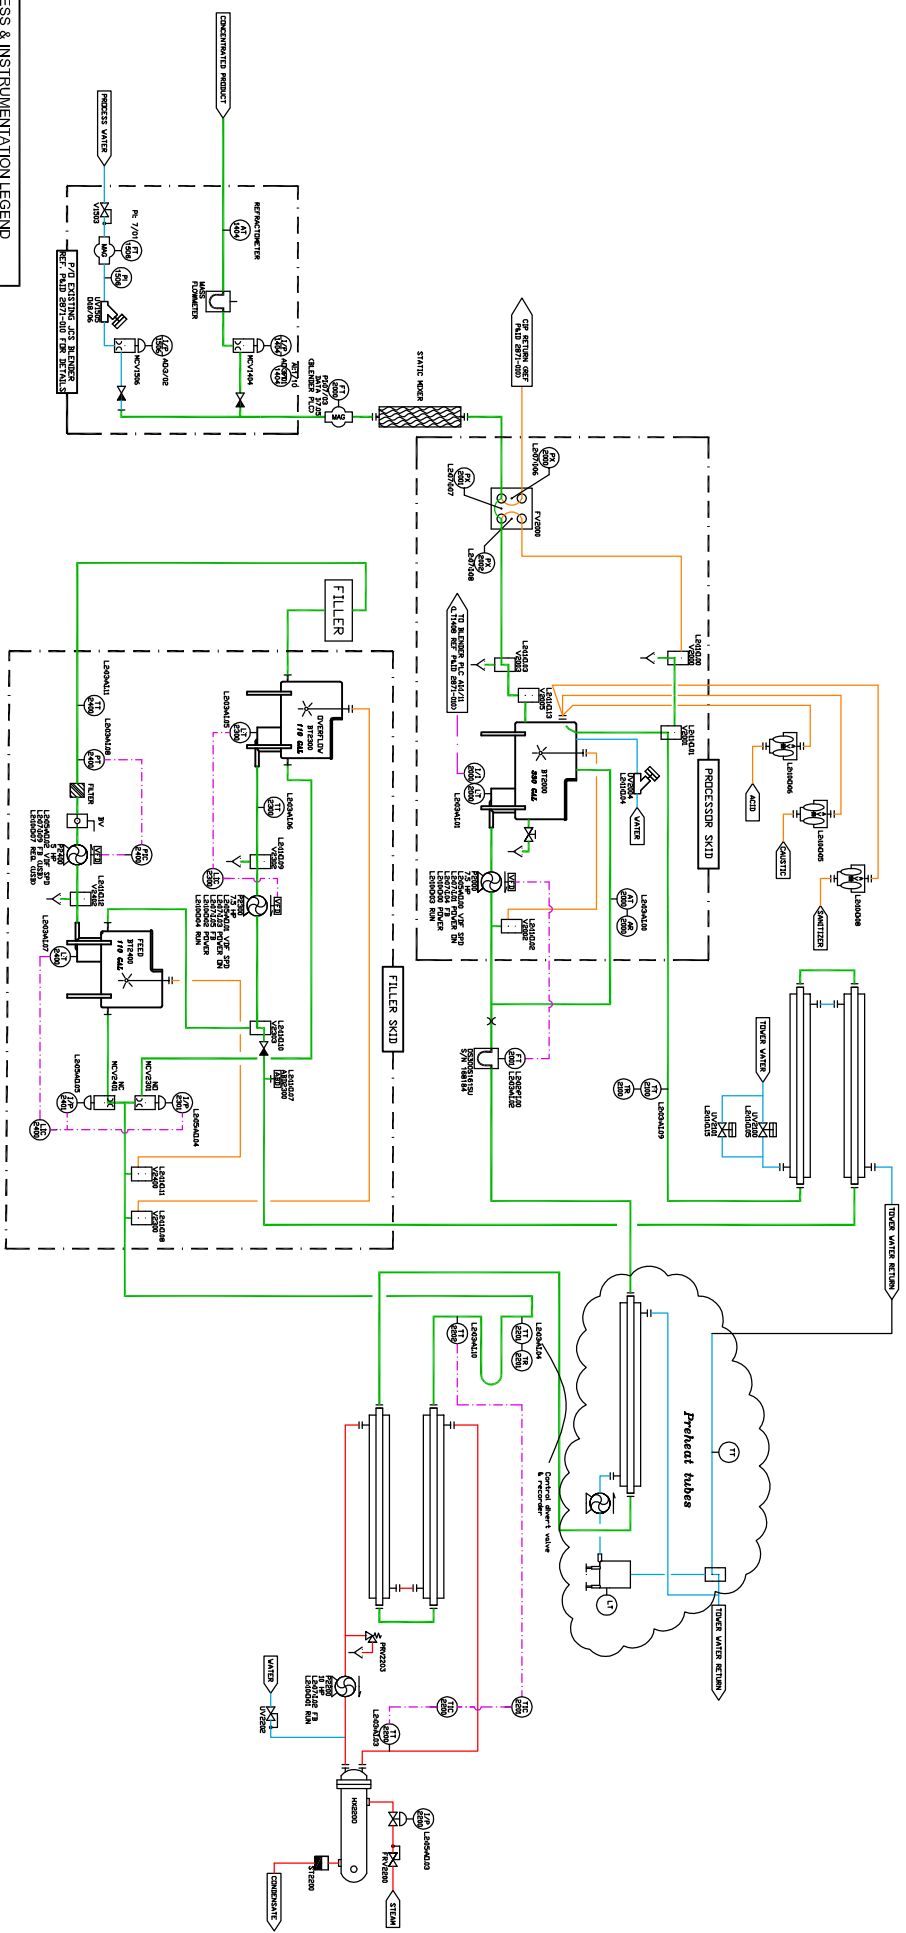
ESS & INSTRUMENTATION LEGEND

PROCESS WATER

CONCENTRATED PRODUCT

REFRACTOMETER

AT 1404

MASS FLOWMETER

FT 1505

MAG

PI 1506

V1503

P/O EXISTING JCS BLENDER REF. P&ID 2871-010 FOR DETAILS

MCV1506

MCV1404

STATIC MIXER

MAG

CIP RETURN (REF P&ID 2871-010)

FV2000

FILLER

PROCESSOR SKID

ACID

CAUSTIC

SANITIZER

WATER

TD BLENDER PLC ALSO REF P&ID 2871-010

BT2000 300 GAL

OVERFLOW BT2300 110 GAL

FILTER

FEED BT2400 110 GAL

FILLER SKID

TOWER WATER

TOWER WATER RETURN

Preheat tubes

Control divert valve & recorder

TT

LT

TOWER WATER RETURN

WATER

PRV2203

P2200

HX2200

ST2200

CONDENSATE

FV2200

STEAM